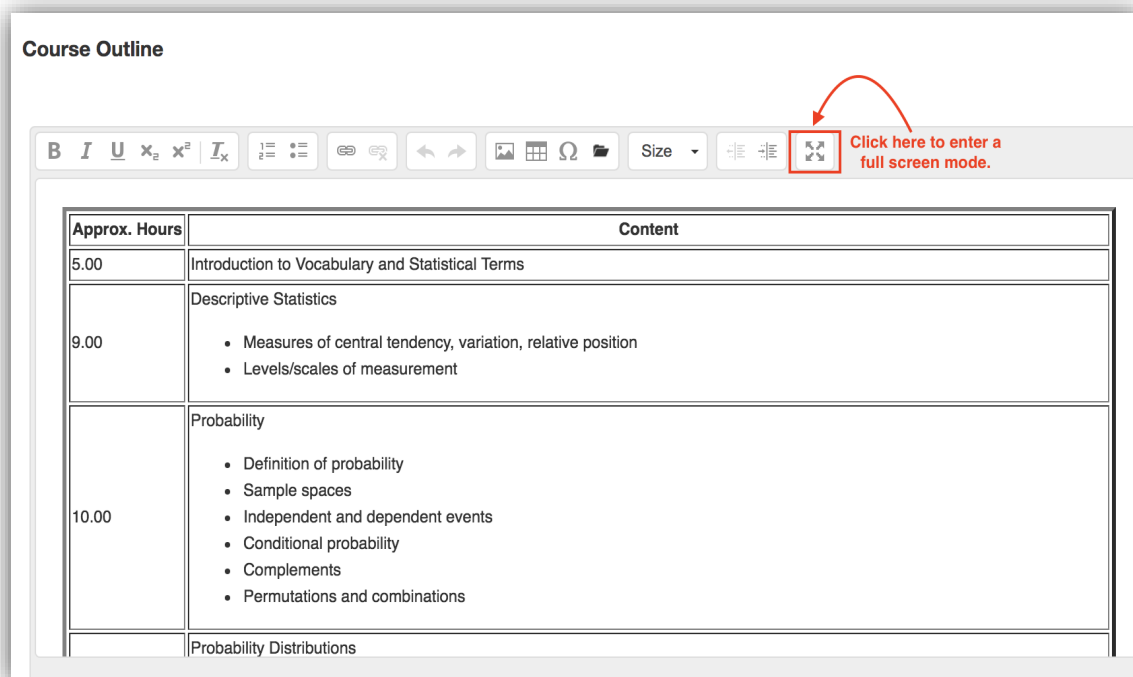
Course Outline

B I U $\times_2$ $\times^2$ $I_x$ Size

Click here to enter a full screen mode.

| Approx. Hours | Content |
|---|---|
| 5.00 | Introduction to Vocabulary and Statistical Terms |
| 9.00 | Descriptive Statistics<br>• Measures of central tendency, variation, relative position<br>• Levels/scales of measurement |
| 10.00 | Probability<br>• Definition of probability<br>• Sample spaces<br>• Independent and dependent events<br>• Conditional probability<br>• Complements<br>• Permutations and combinations |
| | Probability Distributions |